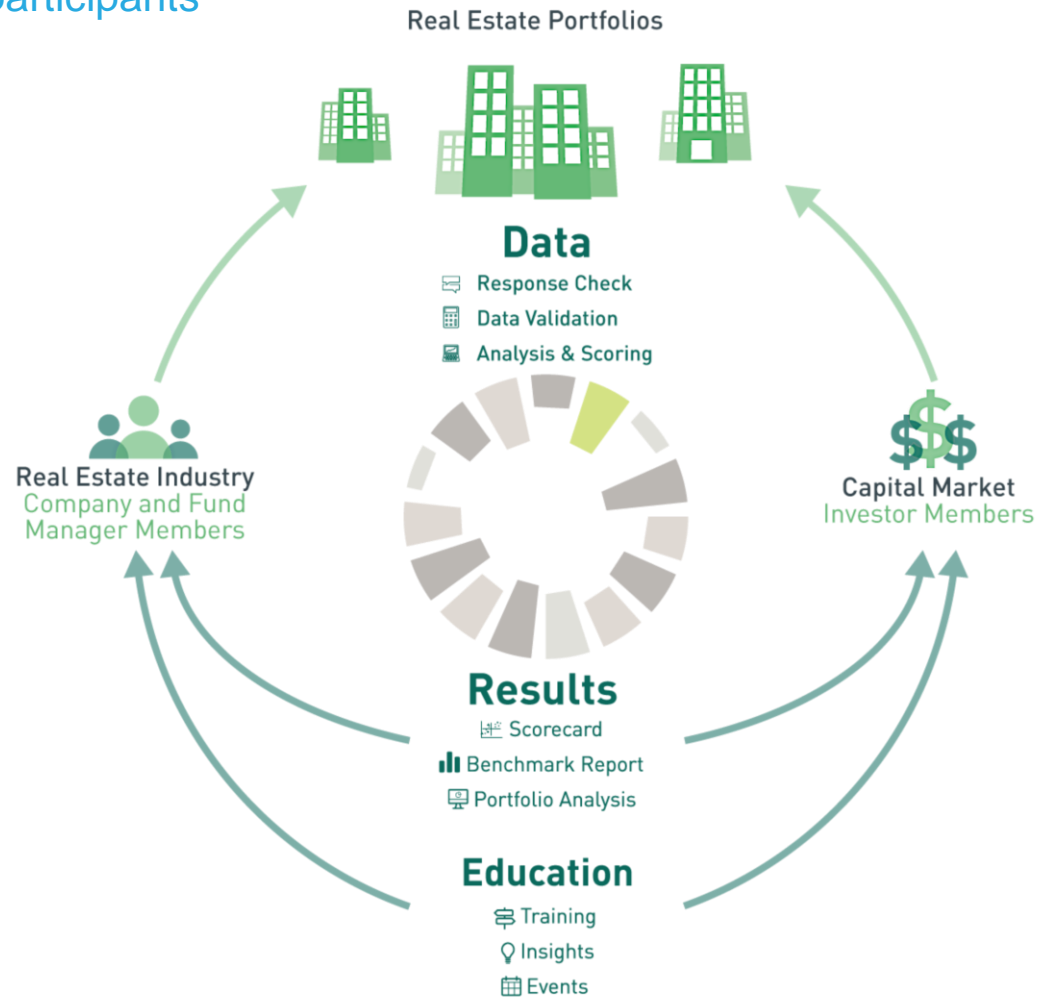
Participants

Real Estate Portfolios

Data
Response Check
Data Validation
Analysis & Scoring

Real Estate Industry
Company and Fund Manager Members

$$$
Capital Market
Investor Members

Results
Scorecard
Benchmark Report
Portfolio Analysis

Education
Training
Insights
Events